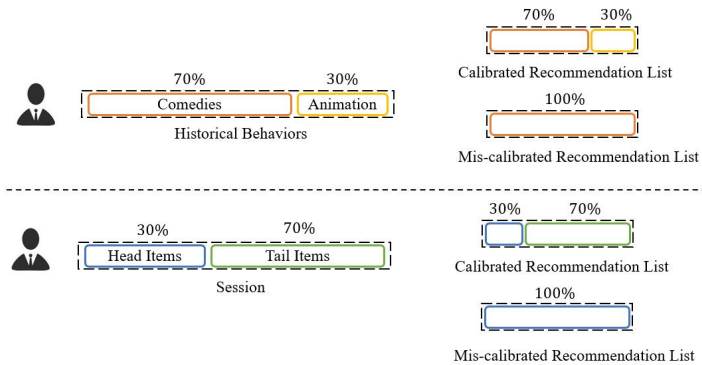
70%
30%
Comedies
Animation
Historical Behaviors

70%
30%
Calibrated Recommendation List

100%
Mis-calibrated Recommendation List

30%
70%
Head Items
Tail Items
Session

30%
70%
Calibrated Recommendation List

100%
Mis-calibrated Recommendation List